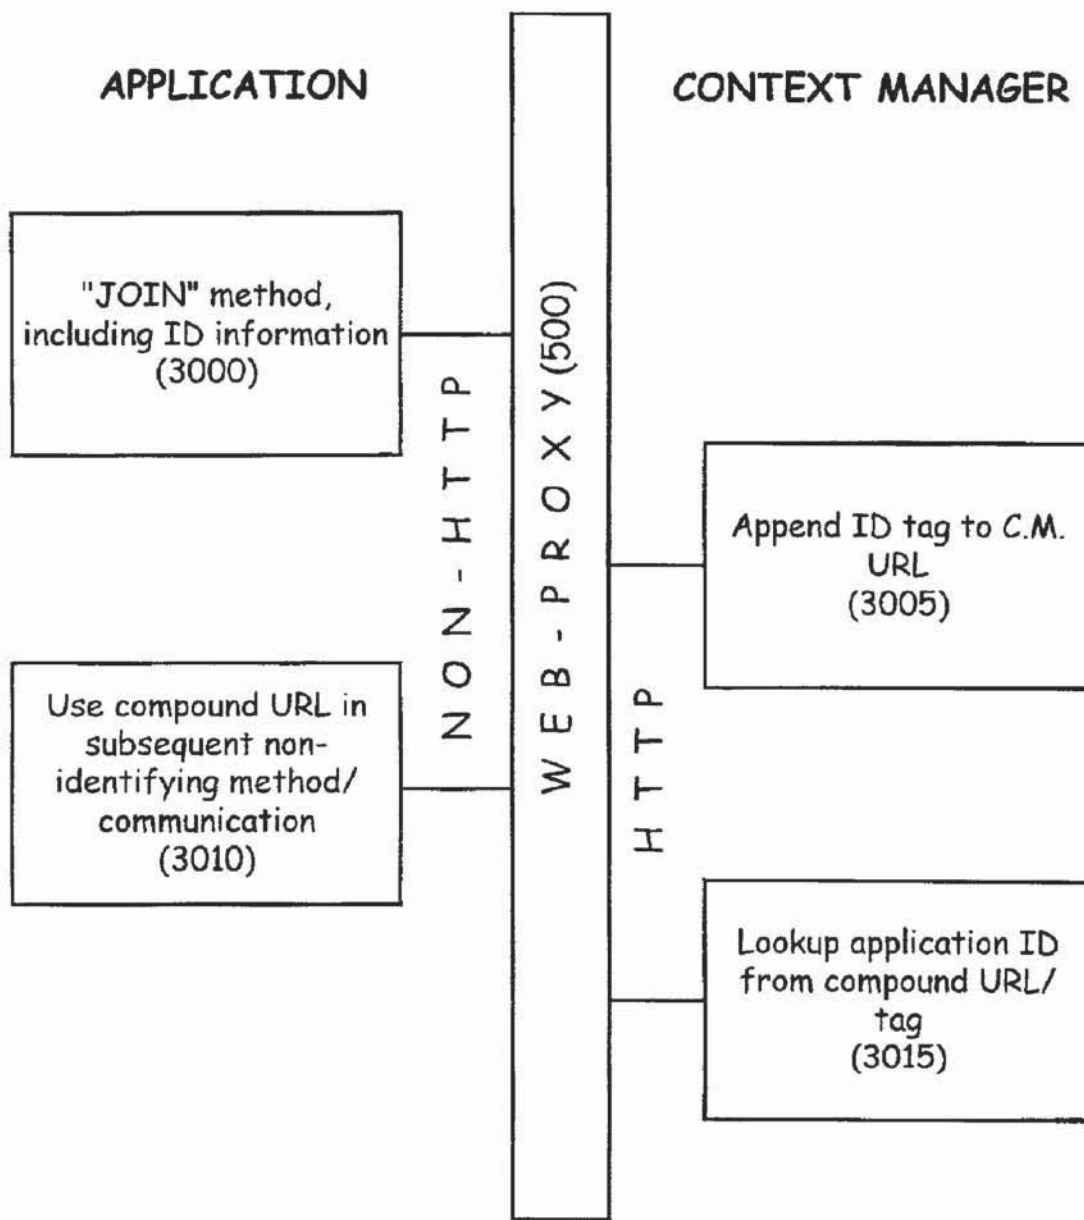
APPLICATION

CONTEXT MANAGER

"JOIN" method, including ID information (3000)

NON-HTTP

WEB-PROXY (500)

Append ID tag to C.M. URL (3005)

Use compound URL in subsequent non-identifying method/ communication (3010)

HTTP

Lookup application ID from compound URL/ tag (3015)